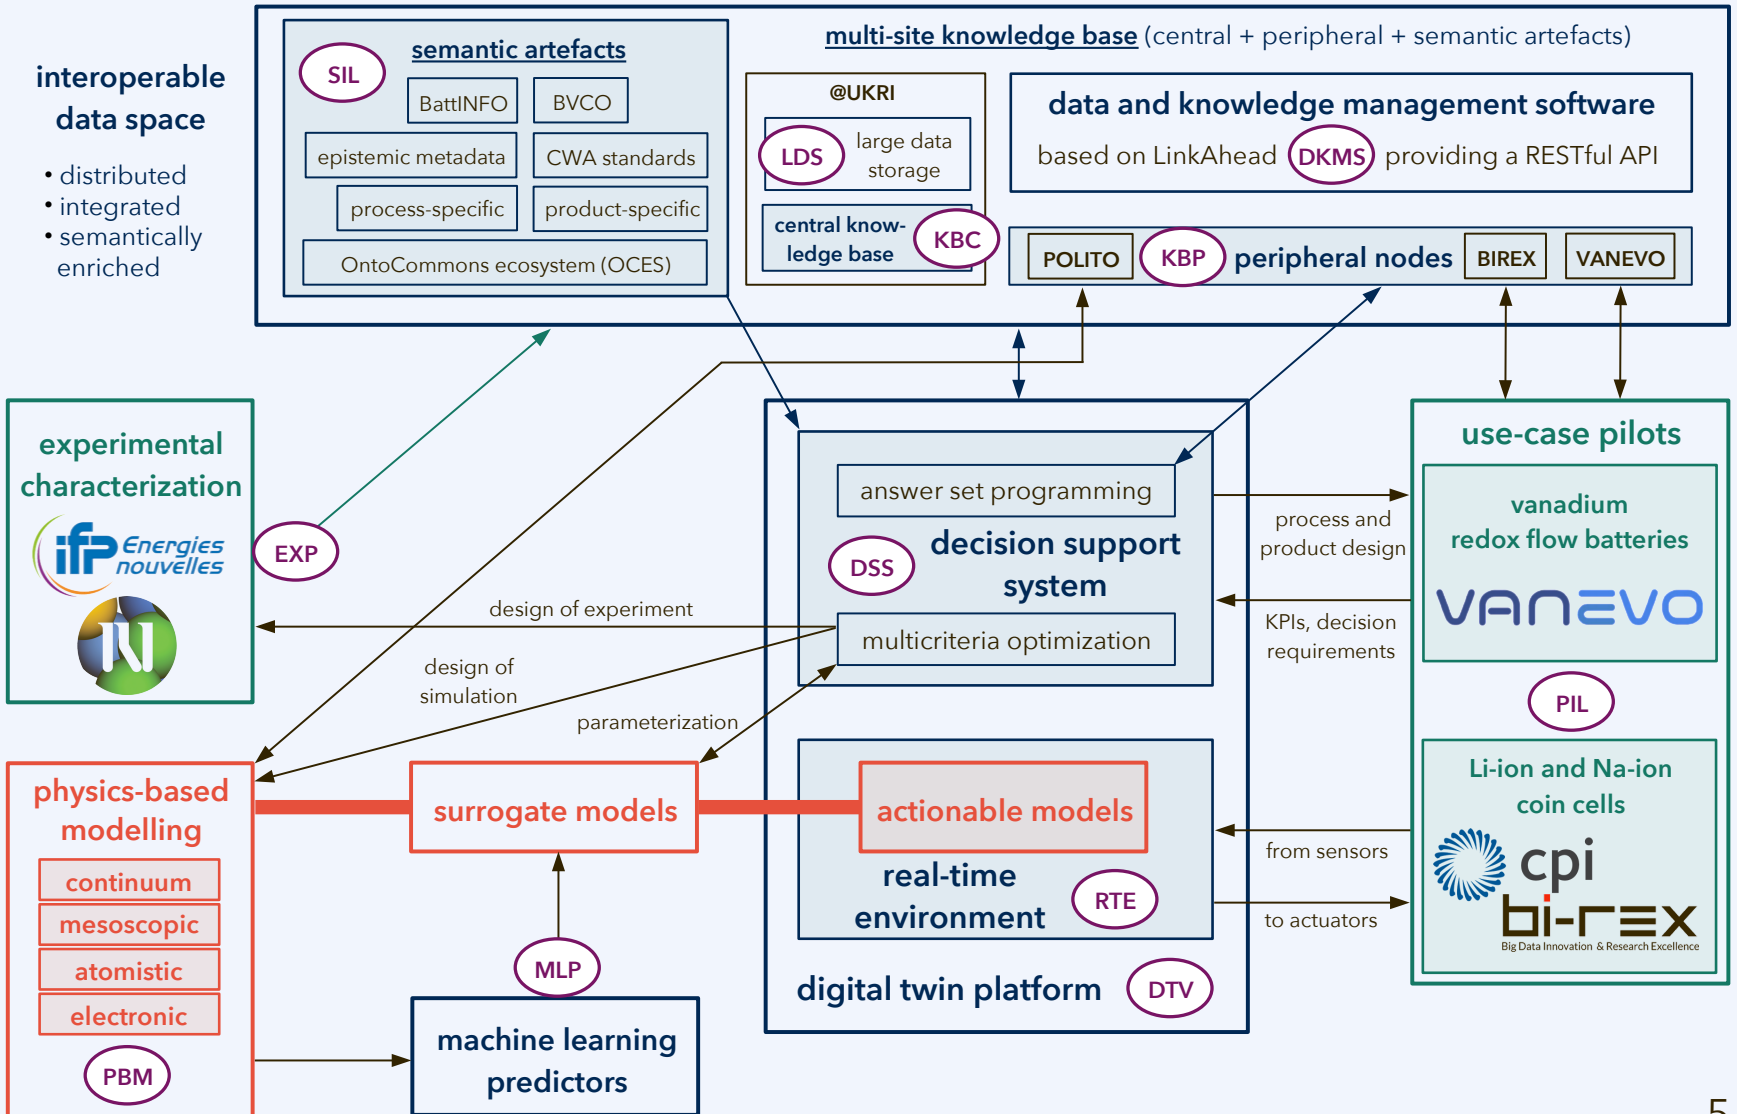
interoperable data space

• distributed
• integrated
• semantically enriched

SIL semantic artefacts

BattINFO BVCO

epistemic metadata CWA standards

process-specific product-specific

OntoCommons ecosystem (OCES)

multi-site knowledge base (central + peripheral + semantic artefacts)

@UKRI

LDS large data storage

central knowledge base KBC

data and knowledge management software

based on LinkAhead DKMS providing a RESTful API

POLITO KBP peripheral nodes BIREX VANEVO

experimental characterization

IFP Energies nouvelles

EXP

answer set programming

DSS decision support system

multicriteria optimization

design of experiment

design of simulation

parameterization

process and product design

KPIs, decision requirements

use-case pilots

vanadium redox flow batteries

VANEVO

PIL

Li-ion and Na-ion coin cells

cpi

bi-rex

Big Data Innovation & Research Excellence

physics-based modelling

continuum

mesoscopic

atomistic

electronic

PBM

surrogate models

actionable models

real-time environment RTE

from sensors

to actuators

MLP

machine learning predictors

digital twin platform DTV

5